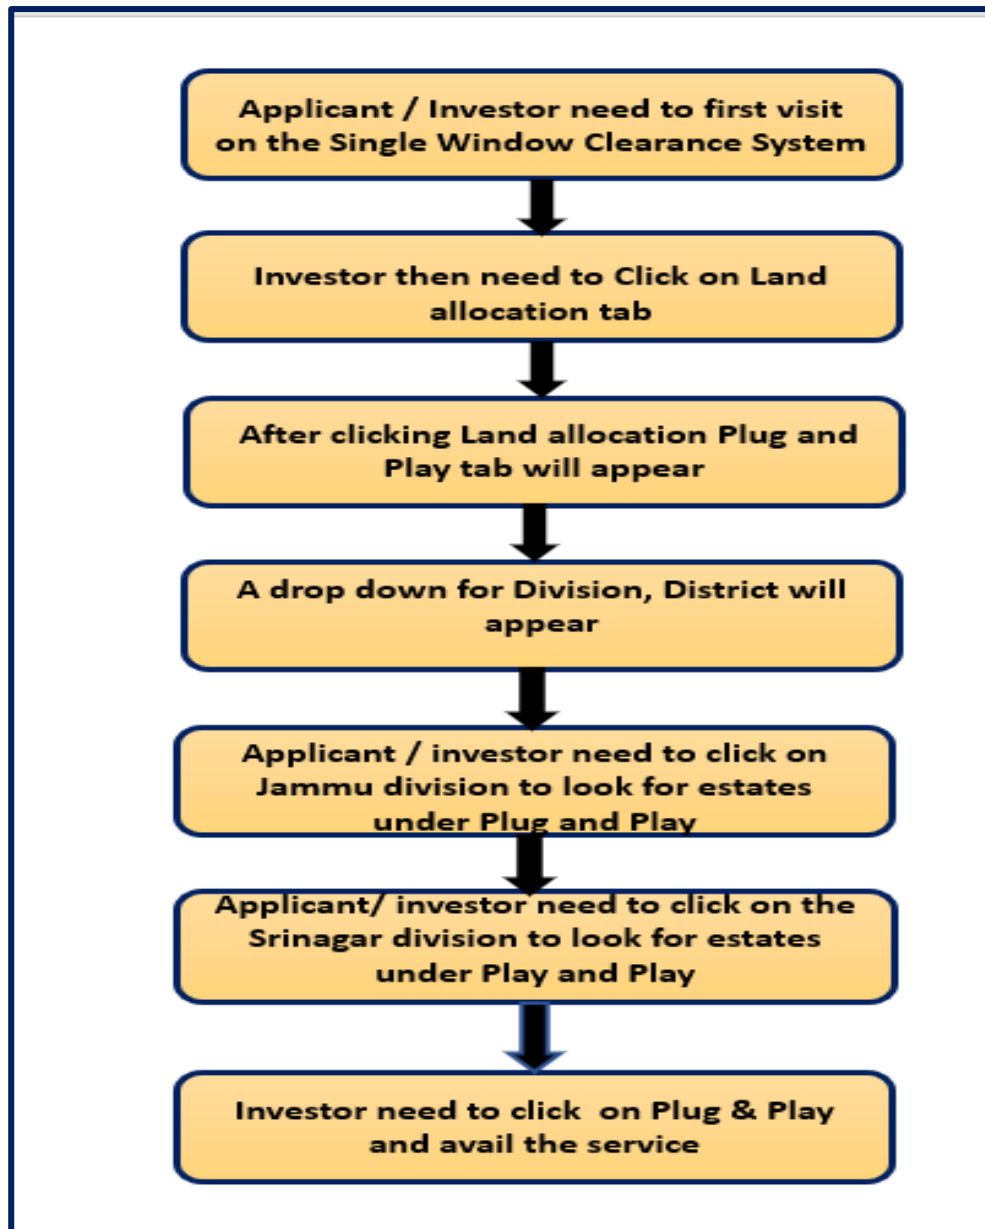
Applicant / Investor need to first visit on the Single Window Clearance System

Investor then need to Click on Land allocation tab

After clicking Land allocation Plug and Play tab will appear

A drop down for Division, District will appear

Applicant / investor need to click on Jammu division to look for estates under Plug and Play

Applicant/ investor need to click on the Srinagar division to look for estates under Play and Play

Investor need to click on Plug & Play and avail the service